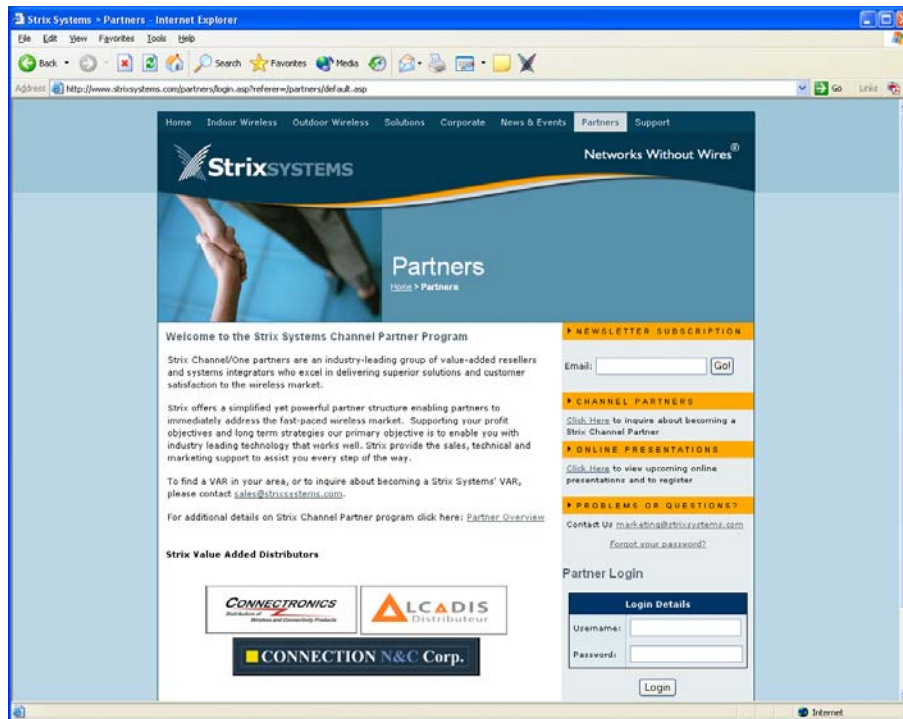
Strix Systems > Partners - Internet Explorer

File Edit View Favorites Tools Help

Back Search Favorites Media

Address http://www.strixsystems.com/partners/login.asp?referer=/partners/default.asp

Go Links

Home Indoor Wireless Outdoor Wireless Solutions Corporate News & Events Partners Support

StrixSYSTEMS

Networks Without Wires®

Partners

Home > Partners

Welcome to the Strix Systems Channel Partner Program

Strix Channel/One partners are an industry-leading group of value-added resellers and systems integrators who excel in delivering superior solutions and customer satisfaction to the wireless market.

Strix offers a simplified yet powerful partner structure enabling partners to immediately address the fast-paced wireless market. Supporting your profit objectives and long term strategies our primary objective is to enable you with industry leading technology that works well. Strix provide the sales, technical and marketing support to assist you every step of the way.

To find a VAR in your area, or to inquire about becoming a Strix Systems' VAR, please contact sales@strixsystems.com.

For additional details on Strix Channel Partner program click here: Partner Overview

Strix Value Added Distributors

CONNECTRONICS Distributor of Wireless and Connectivity Products

ALCADIS Distributeur

CONNECTION N&C Corp.

NEWSLETTER SUBSCRIPTION

Email: Go!

CHANNEL PARTNERS

Click Here to inquire about becoming a Strix Channel Partner

ONLINE PRESENTATIONS

Click Here to view upcoming online presentations and to register

PROBLEMS OR QUESTIONS?

Contact Us marketing@strixsystems.com

Forgot your password?

Partner Login

Login Details

Username:

Password:

Login

Internet